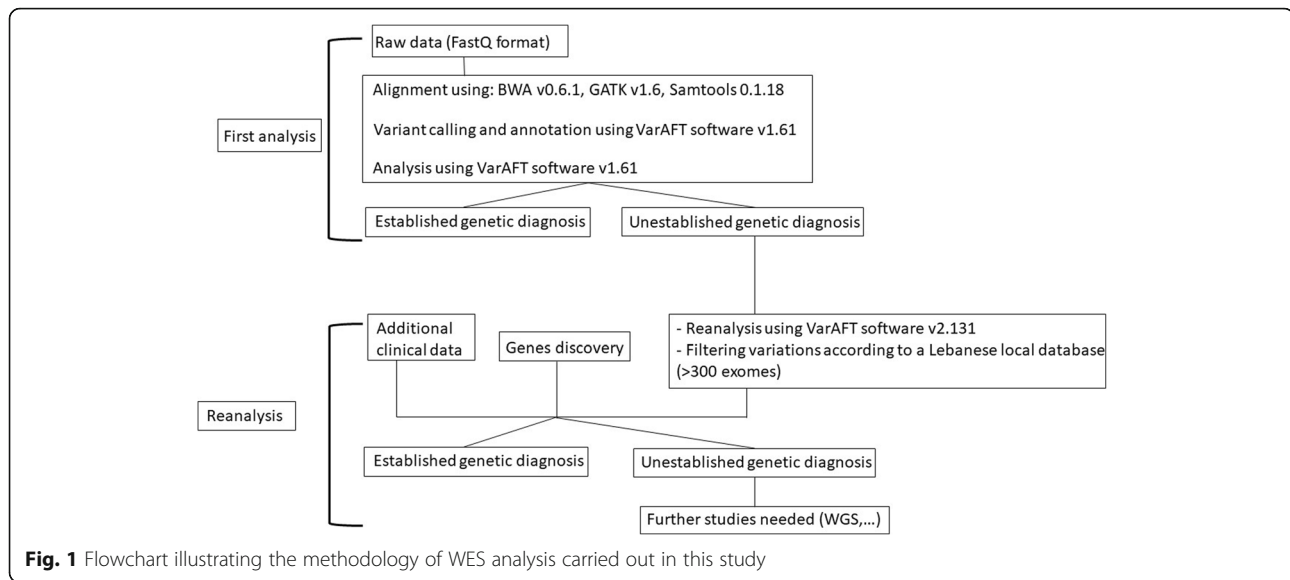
First analysis

Raw data (FastQ format)

Alignment using: BWA v0.6.1, GATK v1.6, Samtools 0.1.18

Variant calling and annotation using VarAFT software v1.61

Analysis using VarAFT software v1.61

Established genetic diagnosis

Unestablished genetic diagnosis

Reanalysis

Additional clinical data

Genes discovery

- Reanalysis using VarAFT software v2.131
- Filtering variations according to a Lebanese local database (>300 exomes)

Established genetic diagnosis

Unestablished genetic diagnosis

Further studies needed (WGS,...)

**Fig. 1** Flowchart illustrating the methodology of WES analysis carried out in this study